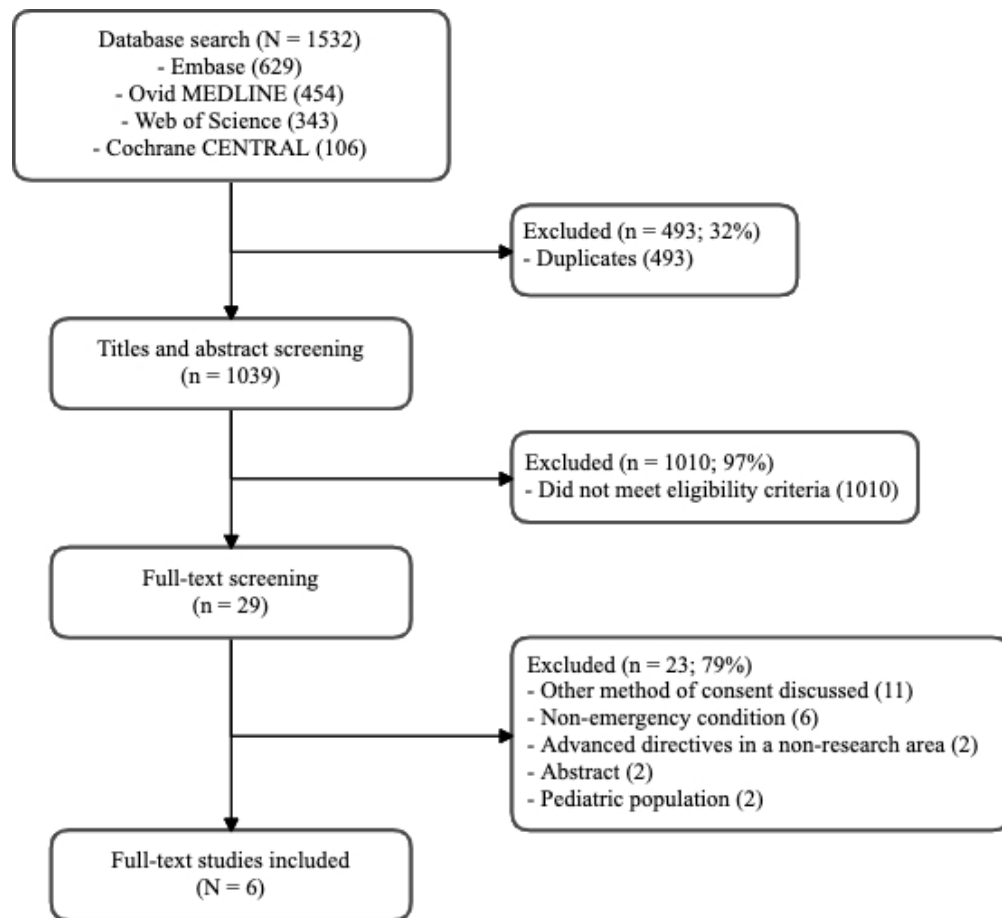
Database search (N = 1532)
- Embase (629)
- Ovid MEDLINE (454)
- Web of Science (343)
- Cochrane CENTRAL (106)

Excluded (n = 493; 32%)
- Duplicates (493)

Titles and abstract screening
(n = 1039)

Excluded (n = 1010; 97%)
- Did not meet eligibility criteria (1010)

Full-text screening
(n = 29)

Excluded (n = 23; 79%)
- Other method of consent discussed (11)
- Non-emergency condition (6)
- Advanced directives in a non-research area (2)
- Abstract (2)
- Pediatric population (2)

Full-text studies included
(N = 6)